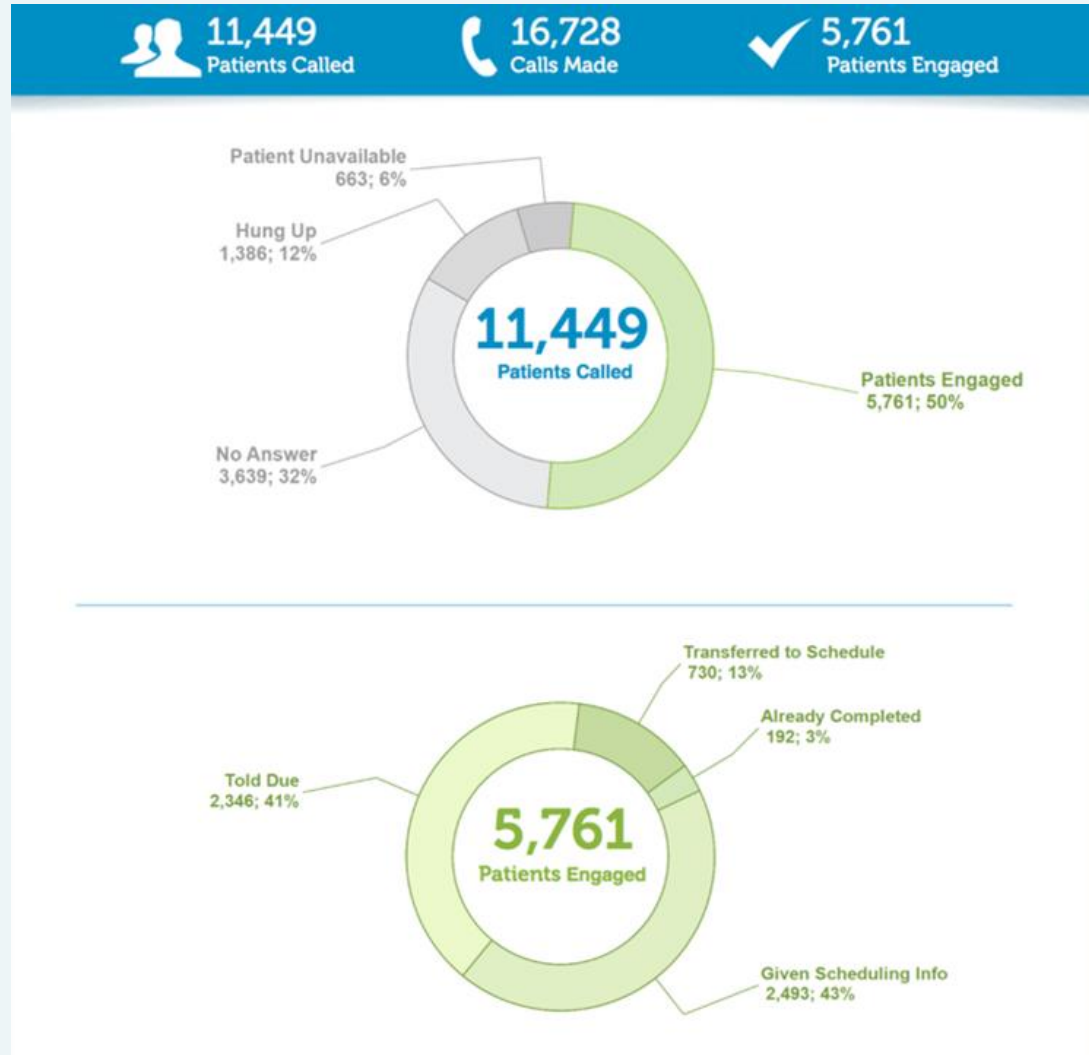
11,449
Patients Called

16,728
Calls Made

5,761
Patients Engaged

Patient Unavailable
663; 6%

Hung Up
1,386; 12%

11,449
Patients Called

Patients Engaged
5,761; 50%

No Answer
3,639; 32%

Transferred to Schedule
730; 13%

Already Completed
192; 3%

Told Due
2,346; 41%

5,761
Patients Engaged

Given Scheduling Info
2,493; 43%